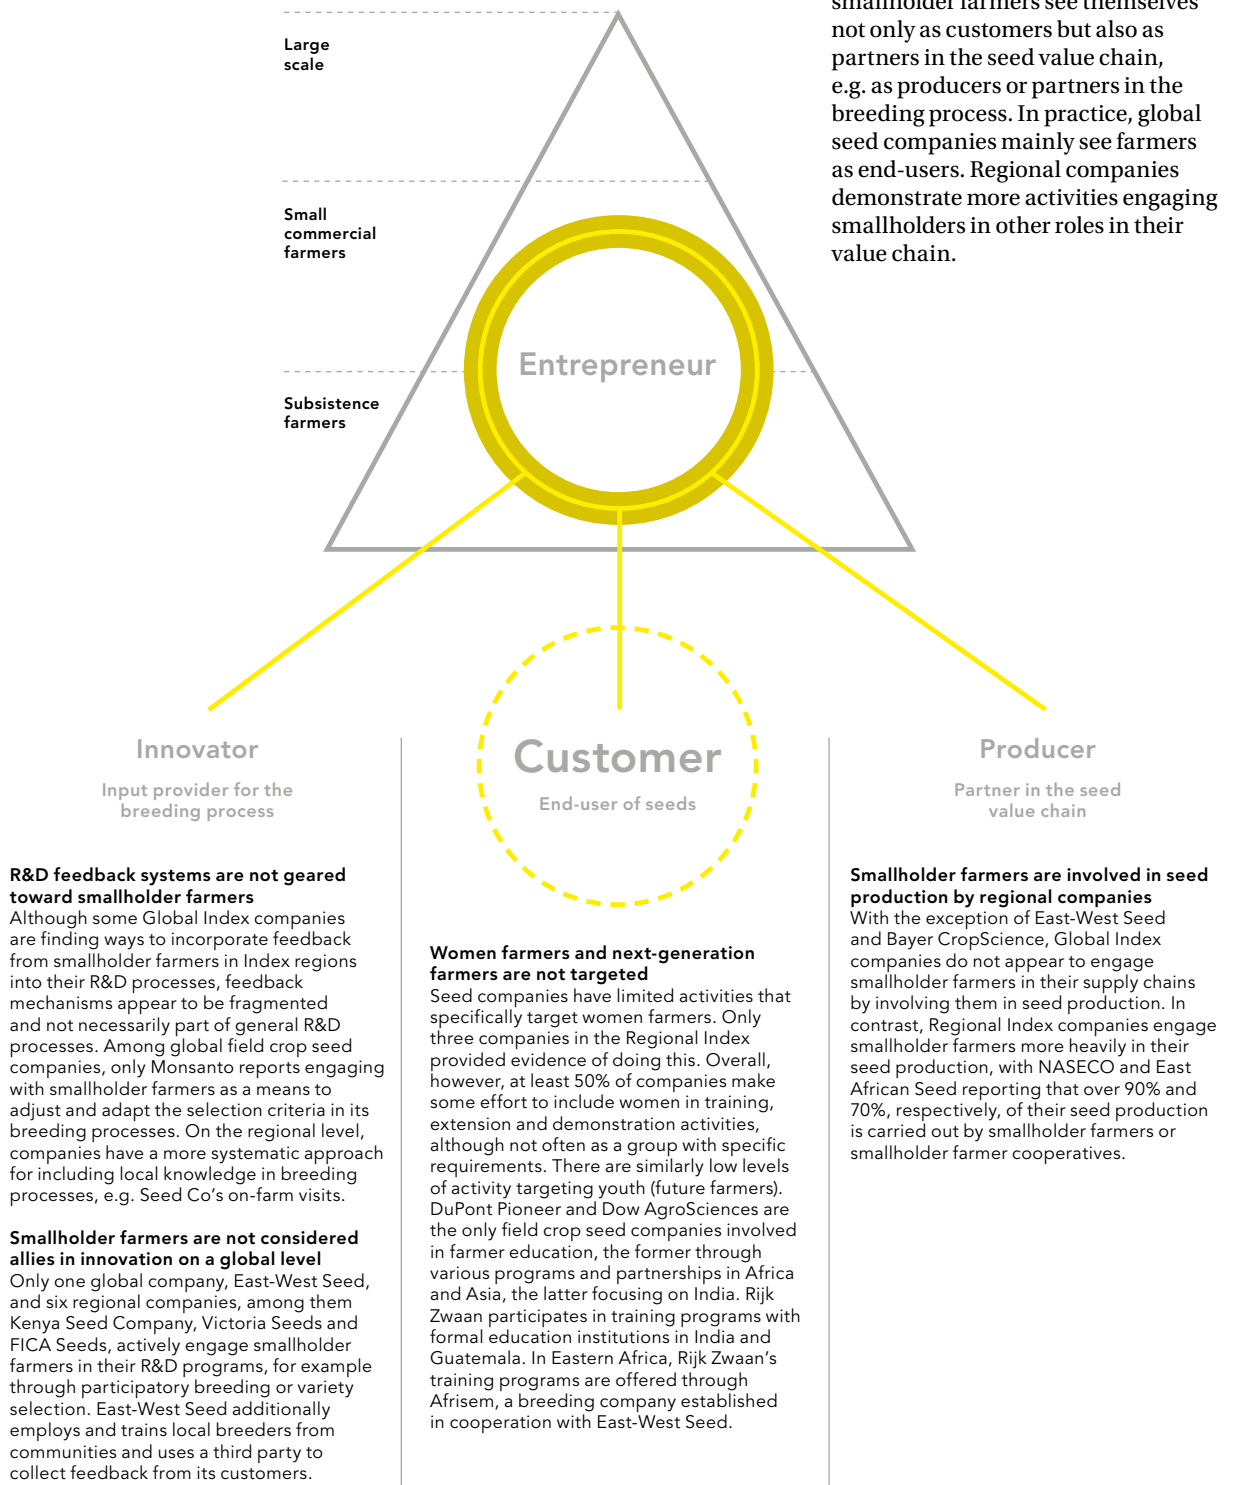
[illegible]

not only as customers but also as partners in the seed value chain, e.g. as producers or partners in the breeding process. In practice, global seed companies mainly see farmers as end-users. Regional companies demonstrate more activities engaging smallholders in other roles in their value chain.

Large scale

Small commercial farmers

Subsistence farmers

Entrepreneur

Innovator

Input provider for the breeding process

Customer

End-user of seeds

Producer

Partner in the seed value chain

**R&D feedback systems are not geared toward smallholder farmers**
Although some Global Index companies are finding ways to incorporate feedback from smallholder farmers in Index regions into their R&D processes, feedback mechanisms appear to be fragmented and not necessarily part of general R&D processes. Among global field crop seed companies, only Monsanto reports engaging with smallholder farmers as a means to adjust and adapt the selection criteria in its breeding processes. On the regional level, companies have a more systematic approach for including local knowledge in breeding processes, e.g. Seed Co's on-farm visits.

**Smallholder farmers are not considered allies in innovation on a global level**
Only one global company, East-West Seed, and six regional companies, among them Kenya Seed Company, Victoria Seeds and FICA Seeds, actively engage smallholder farmers in their R&D programs, for example through participatory breeding or variety selection. East-West Seed additionally employs and trains local breeders from communities and uses a third party to collect feedback from its customers.

**Women farmers and next-generation farmers are not targeted**
Seed companies have limited activities that specifically target women farmers. Only three companies in the Regional Index provided evidence of doing this. Overall, however, at least 50% of companies make some effort to include women in training, extension and demonstration activities, although not often as a group with specific requirements. There are similarly low levels of activity targeting youth (future farmers). DuPont Pioneer and Dow AgroSciences are the only field crop seed companies involved in farmer education, the former through various programs and partnerships in Africa and Asia, the latter focusing on India. Rijk Zwaan participates in training programs with formal education institutions in India and Guatemala. In Eastern Africa, Rijk Zwaan's training programs are offered through Afrisem, a breeding company established in cooperation with East-West Seed.

**Smallholder farmers are involved in seed production by regional companies**
With the exception of East-West Seed and Bayer CropScience, Global Index companies do not appear to engage smallholder farmers in their supply chains by involving them in seed production. In contrast, Regional Index companies engage smallholder farmers more heavily in their seed production, with NASECO and East African Seed reporting that over 90% and 70%, respectively, of their seed production is carried out by smallholder farmers or smallholder farmer cooperatives.